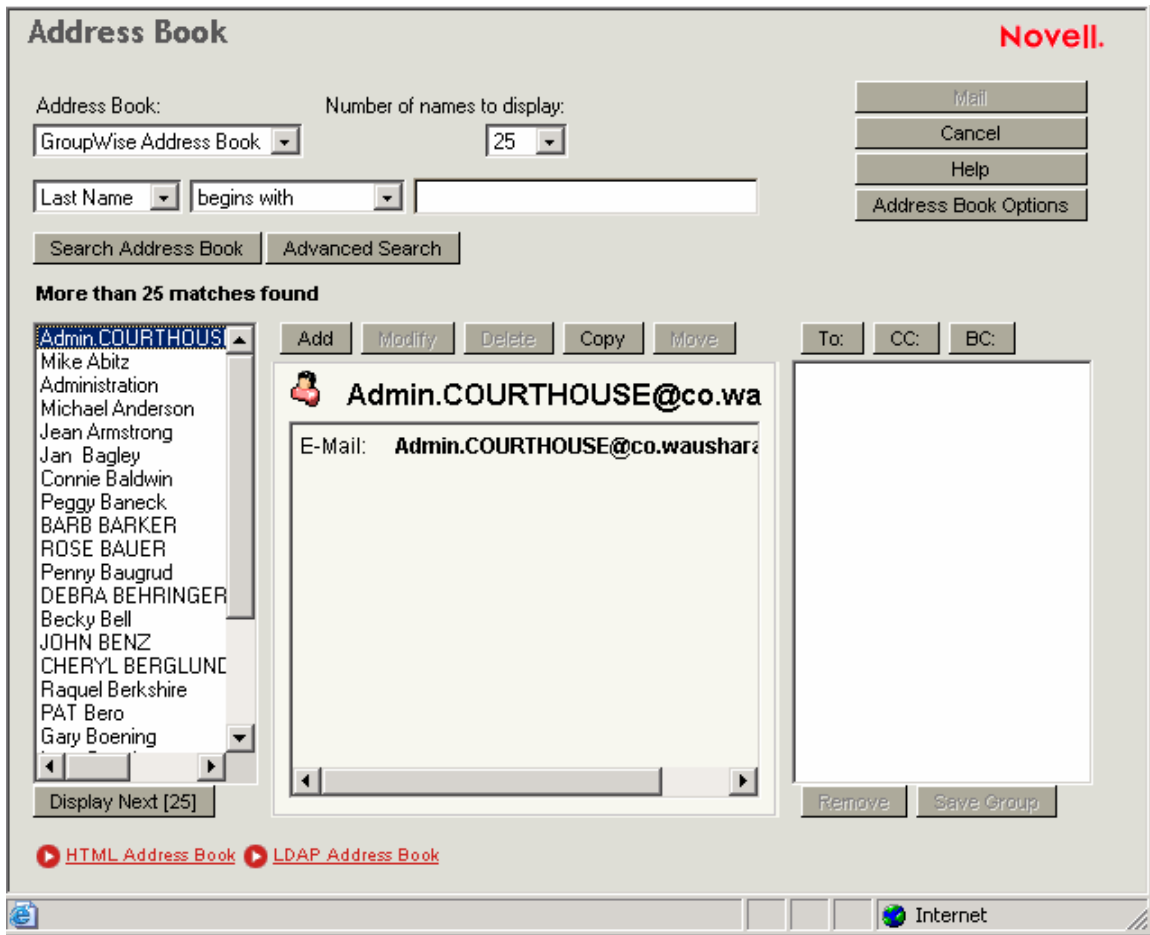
Address Book

Novell.

Address Book:
GroupWise Address Book

Number of names to display:
25

Mail
Cancel
Help
Address Book Options

Last Name
begins with

Search Address Book
Advanced Search

More than 25 matches found

Admin.COURTHOUSI
Mike Abitz
Administration
Michael Anderson
Jean Armstrong
Jan Bagley
Connie Baldwin
Peggy Baneck
BARB BARKER
ROSE BAUER
Penny Baugrud
DEBRA BEHRINGER
Becky Bell
JOHN BENZ
CHERYL BERGLUND
Raquel Berkshire
PAT Bero
Gary Boening

Display Next [25]

Add
Modify
Delete
Copy
Move

Admin.COURTHOUSE@co.wa

E-Mail: Admin.COURTHOUSE@co.waushara

To:
CC:
BC:

Remove
Save Group

HTML Address Book
LDAP Address Book

Internet